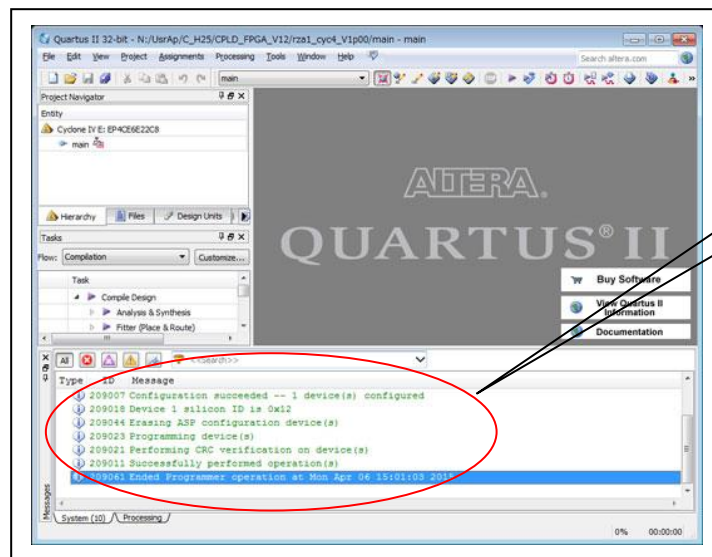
Quartus II 32-bit - N:/UsrAp/C_H25/CPLD_FPGA_V12/rza1_cyc4_V1p00/main - main

File Edit View Project Assignments Processing Tools Window Help

Search altera.com

main

Project Navigator

Entity

Cyclone IV E: EP4CE6E22C8

main

Hierarchy Files Design Units

Tasks

Flow: Compilation Customize...

Task

Compile Design

Analysis & Synthesis

Fitter (Place & Route)

ALTERA.

QUARTUS® II

Buy Software

View Quartus II Information

Documentation

All <<Search>>

Type ID Message

209007 Configuration succeeded -- 1 device(s) configured

209018 Device 1 silicon ID is 0x12

209044 Erasing ASP configuration device(s)

209023 Programming device(s)

209021 Performing CRC verification on device(s)

209011 Successfully performed operation(s)

209061 Ended Programmer operation at Mon Apr 06 15:01:03 2015

Messages

System (10) Processing

0% 00:00:00